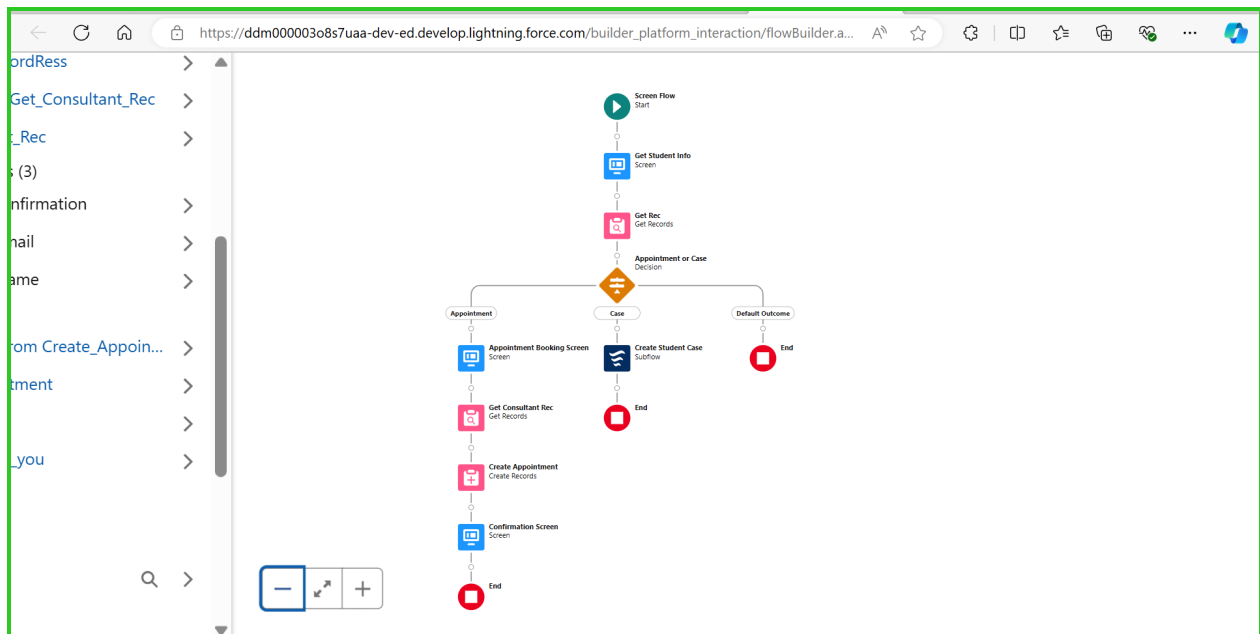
https://ddm000003o8s7uaa-dev-ed.develop.lightning.force.com/builder_platform_interaction/flowBuilder.a...

ordRess
Get_Consultant_Rec
_Rec
s (3)
nfirmation
nail
ame
rom Create_Appoin...
tment
_you

Screen Flow
Start

Get Student Info
Screen

Get Rec
Get Records

Appointment or Case
Decision

Appointment

Case

Default Outcome

Appointment Booking Screen
Screen

Create Student Case
Subflow

End

Get Consultant Rec
Get Records

End

Create Appointment
Create Records

Confirmation Screen
Screen

End